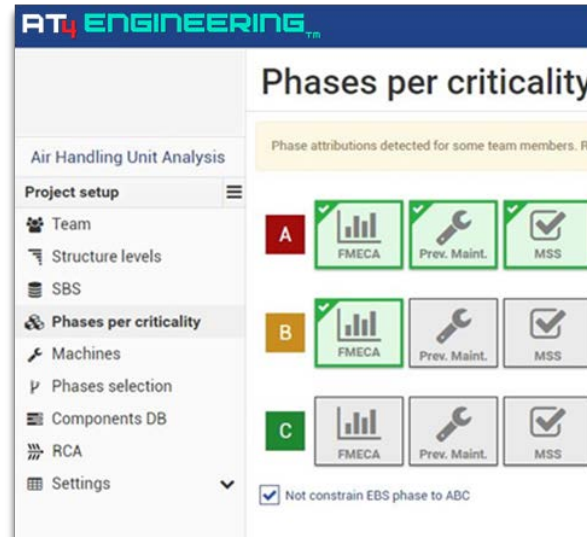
AT4 ENGINEERING TM

Phases per criticality

Air Handling Unit Analysis

Project setup

Team

Structure levels

SBS

Phases per criticality

Machines

Phases selection

Components DB

RCA

Settings

Phase attributions detected for some team members. R

A

FMECA

Prev. Maint.

MSS

B

FMECA

Prev. Maint.

MSS

C

FMECA

Prev. Maint.

MSS

Not constrain EBS phase to ABC